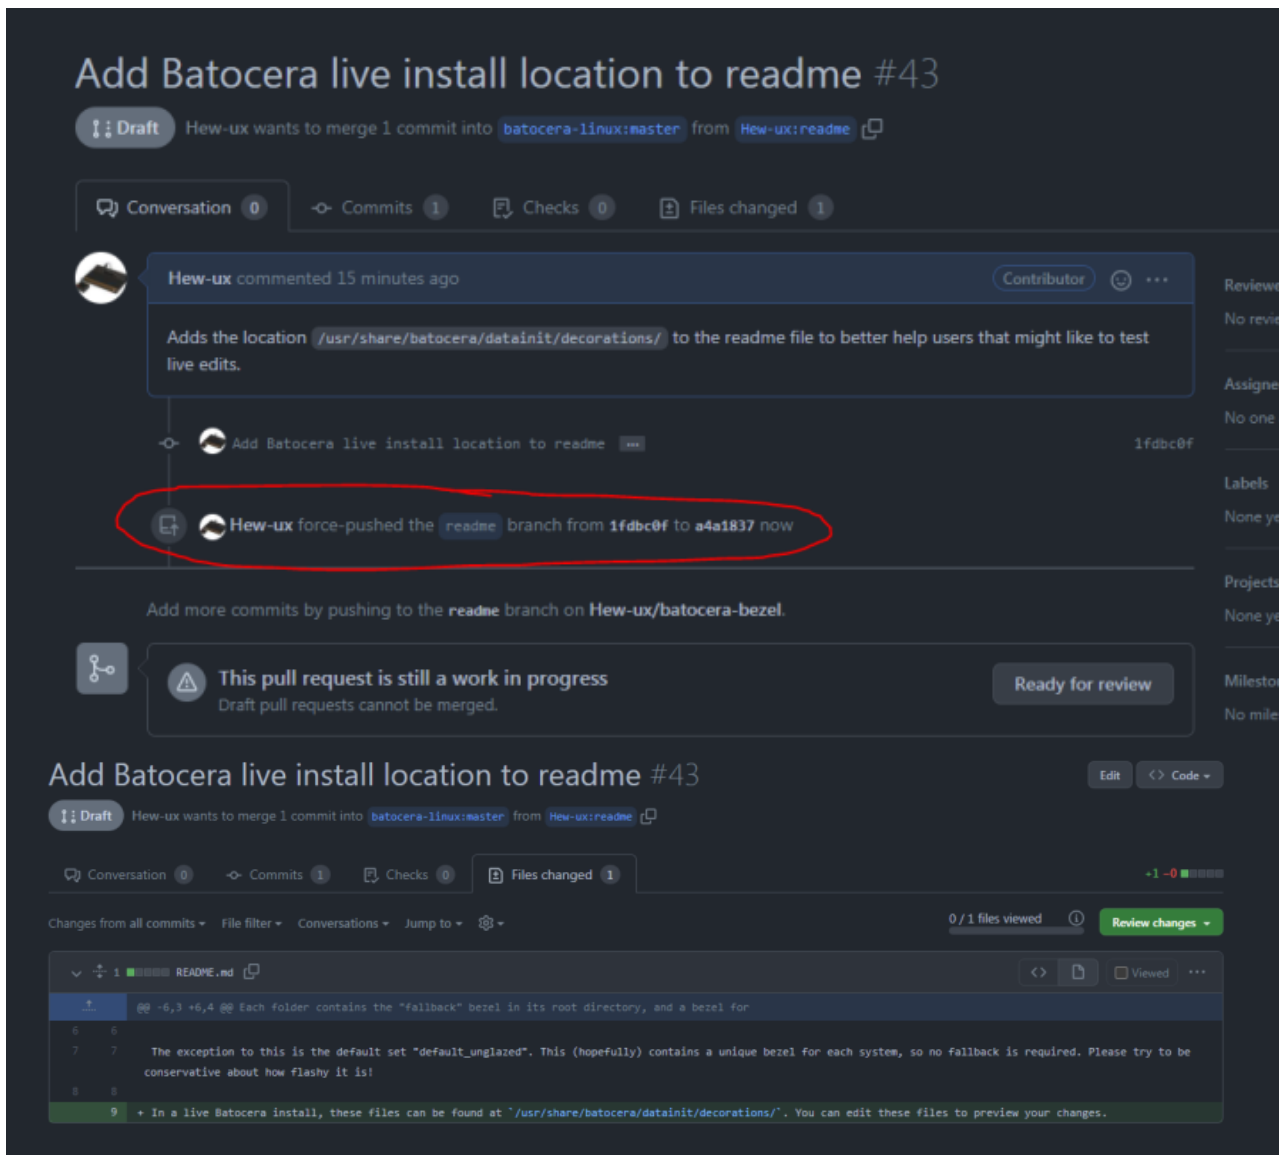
Add Batocera live install location to readme #43

Draft Hew-ux wants to merge 1 commit into batocera-linux:master from Hew-ux:readme

Conversation 0 Commits 1 Checks 0 Files changed 1

Hew-ux commented 15 minutes ago Contributor

Adds the location /usr/share/batocera/datainit/decorations/ to the readme file to better help users that might like to test live edits.

Add Batocera live install location to readme ... 1fdbc0f

Hew-ux force-pushed the readme branch from 1fdbc0f to a4a1837 now

Add more commits by pushing to the readme branch on Hew-ux/batocera-bezel.

This pull request is still a work in progress
Draft pull requests cannot be merged.

Ready for review

Reviewe
No revie
Assigne
No one
Labels
None ye
Projects
None ye
Milesto
No mile

Add Batocera live install location to readme #43

Edit Code

Draft Hew-ux wants to merge 1 commit into batocera-linux:master from Hew-ux:readme

Conversation 0 Commits 1 Checks 0 Files changed 1

+1 −0

Changes from all commits File filter Conversations Jump to

0 / 1 files viewed Review changes

1 README.md Viewed

@@ -6,3 +6,4 @@ Each folder contains the "fallback" bezel in its root directory, and a bezel for

6 6
7 7 The exception to this is the default set "default_unglazed". This (hopefully) contains a unique bezel for each system, so no fallback is required. Please try to be conservative about how flashy it is!
8 8
9 + In a live Batocera install, these files can be found at `/usr/share/batocera/datainit/decorations/`. You can edit these files to preview your changes.